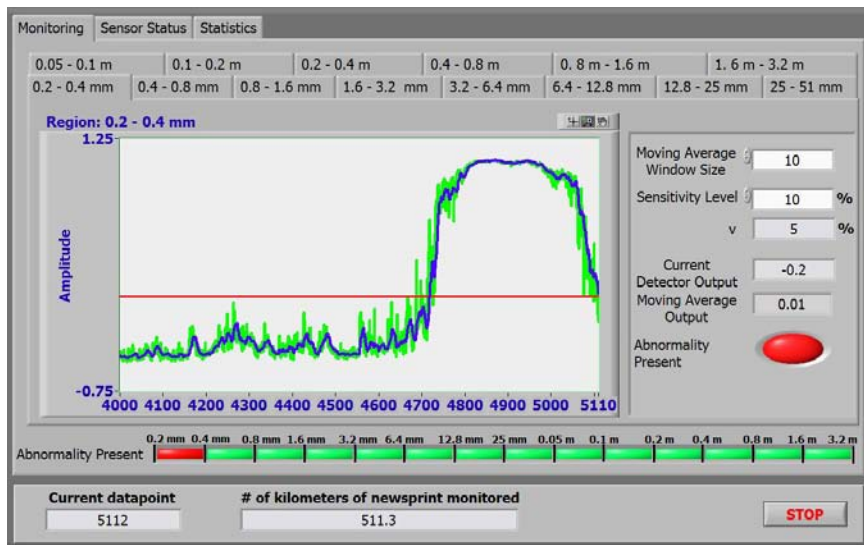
Monitoring | Sensor Status | Statistics

0.05 - 0.1 m | 0.1 - 0.2 m | 0.2 - 0.4 m | 0.4 - 0.8 m | 0. 8 m - 1.6 m | 1. 6 m - 3.2 m

0.2 - 0.4 mm | 0.4 - 0.8 mm | 0.8 - 1.6 mm | 1.6 - 3.2 mm | 3.2 - 6.4 mm | 6.4 - 12.8 mm | 12.8 - 25 mm | 25 - 51 mm

Region: 0.2 - 0.4 mm

1.25

Amplitude

-0.75

4000 4100 4200 4300 4400 4500 4600 4700 4800 4900 5000 5110

Moving Average Window Size 10

Sensitivity Level 10 %

v 5 %

Current Detector Output -0.2

Moving Average Output 0.01

Abnormality Present

0.2 mm 0.4 mm 0.8 mm 1.6 mm 3.2 mm 6.4 mm 12.8 mm 25 mm 0.05 m 0.1 m 0.2 m 0.4 m 0.8 m 1.6 m 3.2 m

Abnormality Present

Current datapoint
5112

# of kilometers of newsprint monitored
511.3

STOP